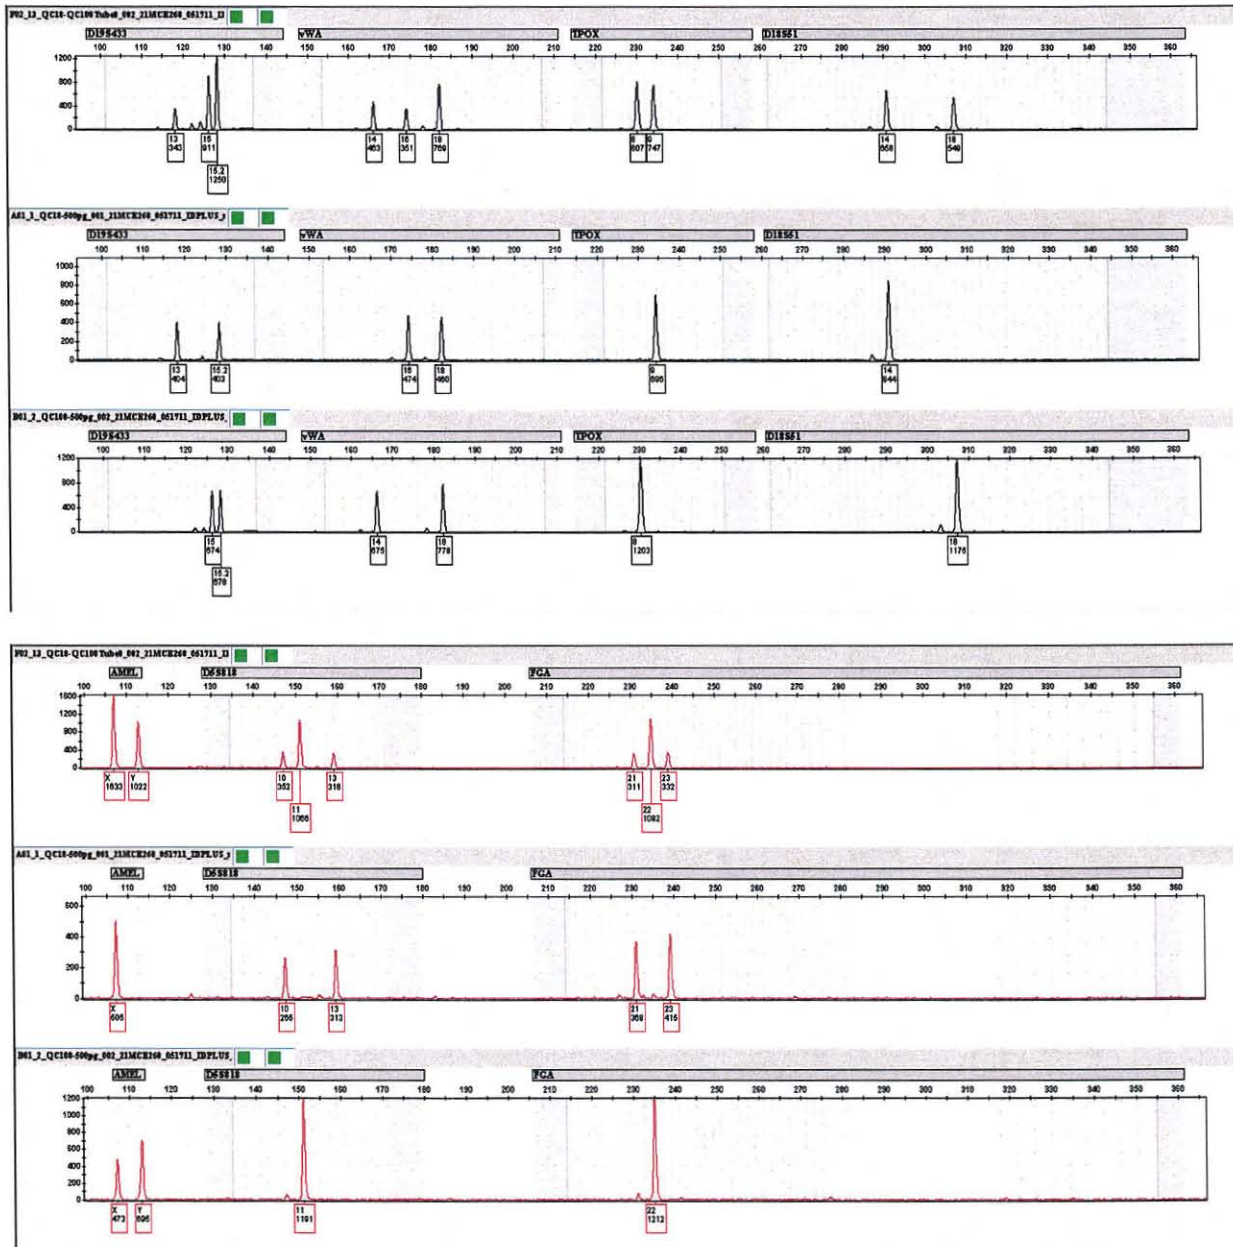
F02_13_QC18-QC100Tube0_002_21MCE260_051711_ID

D19S433 vWA TPOX D18S51

100 110 120 130 140 150 160 170 180 190 200 210 220 230 240 250 260 270 280 290 300 310 320 330 340 350 360

1200
800
400
0

13 343
15 911
15.2 1250
14 463
16 351
18 769
8 807
9 747
14 658
18 549

A01_1_QC18-500pg_001_21MCE260_051711_IDPLUS_I

D19S433 vWA TPOX D18S51

100 110 120 130 140 150 160 170 180 190 200 210 220 230 240 250 260 270 280 290 300 310 320 330 340 350 360

1000
800
600
400
200
0

13 404
15.2 403
16 474
18 460
9 695
14 844

B01_2_QC100-500pg_002_21MCE260_051711_IDPLUS

D19S433 vWA TPOX D18S51

100 110 120 130 140 150 160 170 180 190 200 210 220 230 240 250 260 270 280 290 300 310 320 330 340 350 360

1200
800
400
0

15 674
15.2 679
14 675
18 778
8 1203
18 1175

F02_13_QC18-QC100Tube0_002_21MCE260_051711_ID

AMEL D5S818 FGA

100 110 120 130 140 150 160 170 180 190 200 210 220 230 240 250 260 270 280 290 300 310 320 330 340 350 360

1600
1200
800
400
0

X 1633
Y 1022
10 352
11 1066
13 318
21 311
22 1082
23 332

A01_1_QC18-500pg_001_21MCE260_051711_IDPLUS_I

AMEL D5S818 FGA

100 110 120 130 140 150 160 170 180 190 200 210 220 230 240 250 260 270 280 290 300 310 320 330 340 350 360

600
400
200
0

X 505
10 255
13 312
21 358
23 415

B01_2_QC100-500pg_002_21MCE260_051711_IDPLUS

AMEL D5S818 FGA

100 110 120 130 140 150 160 170 180 190 200 210 220 230 240 250 260 270 280 290 300 310 320 330 340 350 360

1200
1000
800
600
400
200
0

X 473
Y 695
11 1191
22 1212